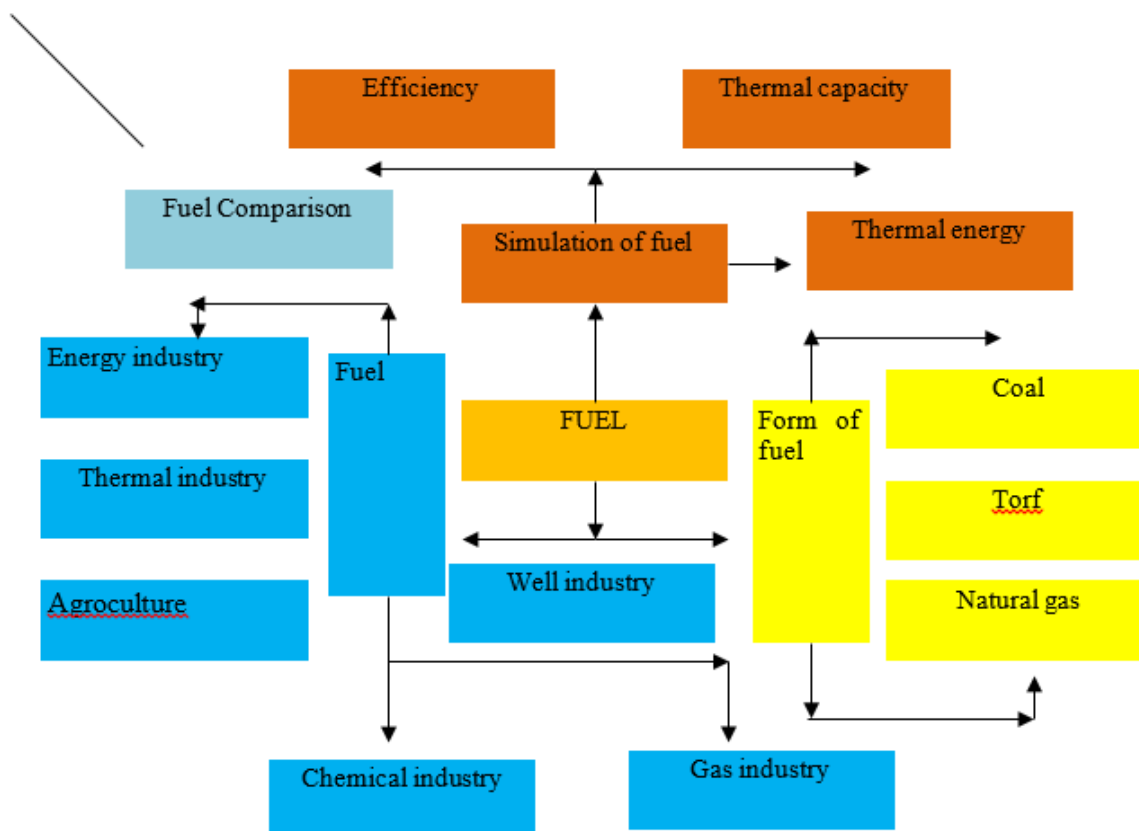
Efficiency

Thermal capacity

Fuel Comparison

Simulation of fuel

Thermal energy

Energy industry

Fuel

Coal

FUEL

Form of fuel

Thermal industry

Torf

Well industry

Agroculture

Natural gas

Chemical industry

Gas industry